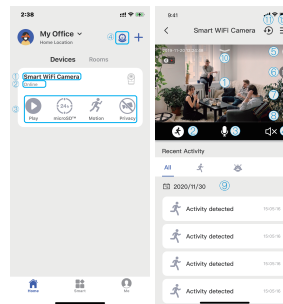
2:38

My Office
Home Location

④ +

Devices Rooms

① Smart WiFi Camera
② Online

③ Play microSD™ Motion Privacy

Home Smart Me

9:41

Smart WiFi Camera

2019-12-03 12:00:00

Recent Activity

All

2020/11/30

Activity detected 10:00:18

Activity detected 10:00:18

Activity detected 10:00:18

Activity detected 10:00:18

Activity detected 10:00:18